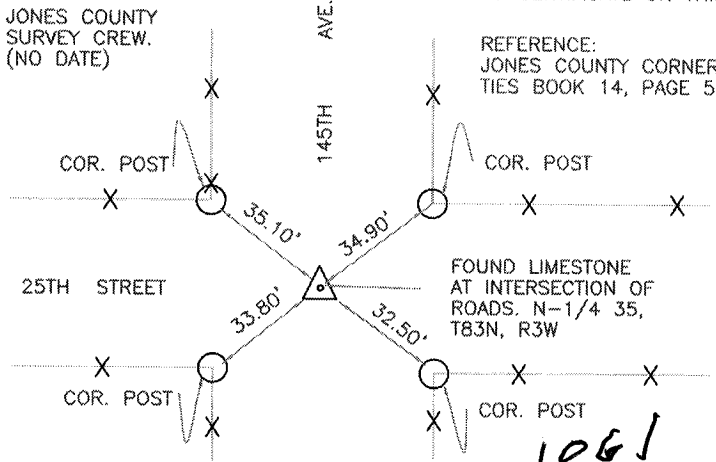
JONES COUNTY SURVEY CREW. (NO DATE)

145TH AVE.

REFERENCE: JONES COUNTY CORNER TIES BOOK 14, PAGE 5

COR. POST

COR. POST

35.10'

34.90'

25TH STREET

FOUND LIMESTONE AT INTERSECTION OF ROADS. N-1/4 35, T83N, R3W

33.80'

32.50'

COR. POST

COR. POST

1061